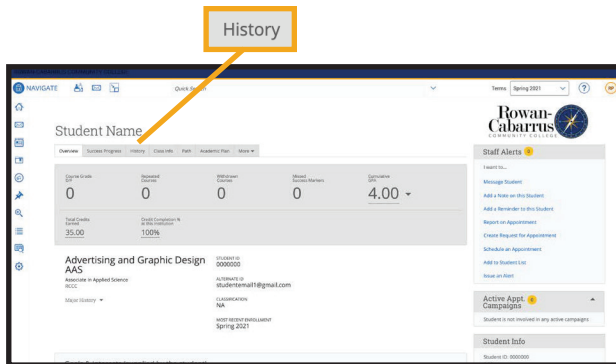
History

NAVIGATE

Quick Search

Terms: Spring 2021

Rowan-Cabarrus COMMUNITY COLLEGE

Student Name

Overview | Success Progress | History | Class Info | Path | Academic Plan | More

Course Grade D/F: 0

Repeated Courses: 0

Withdrawn Courses: 0

Missed Success Markers: 0

Cumulative GPA: 4.00

Total Credits Earned: 35.00

Credit Completion % at this institution: 100%

Advertising and Graphic Design AAS

Associate in Applied Science

RCCC

Major History

STUDENT ID
0000000

ALTERNATE ID
studentemail1@gmail.com

CLASSIFICATION
NA

MOST RECENT ENROLLMENT
Spring 2021

Staff Alerts

I want to...

Message Student

Add a Note on this Student

Add a Reminder to this Student

Report on Appointment

Create Request for Appointment

Schedule an Appointment

Add to Student List

Issue an Alert

Active Appt. Campaigns

Student is not involved in any active campaigns

Student Info

Student ID: 0000000